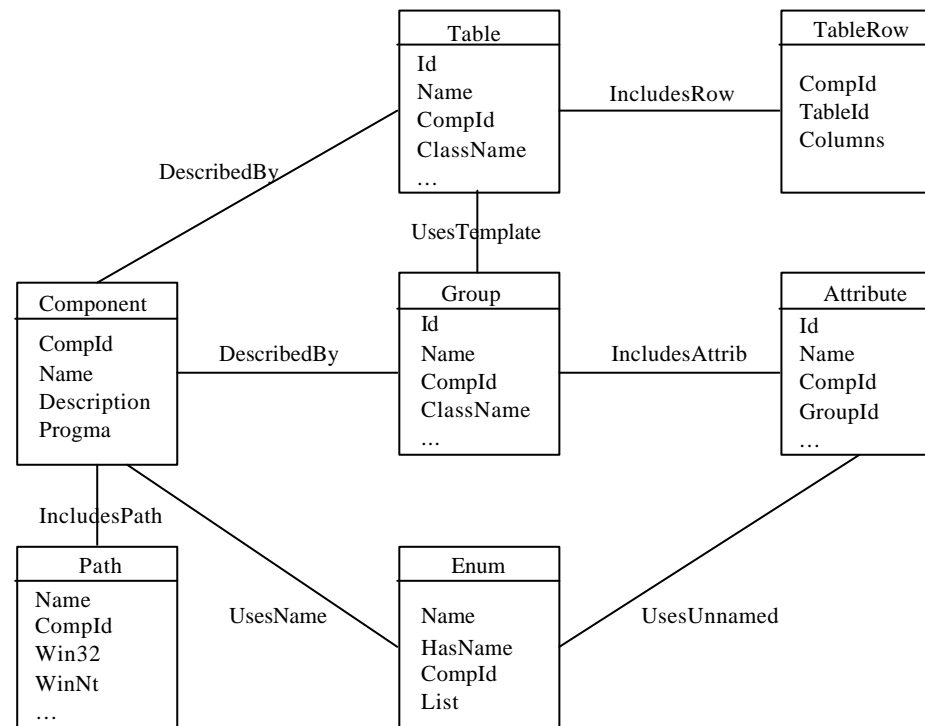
Table
Id
Name
CompId
ClassName
…

TableRow
CompId
TableId
Columns

IncludesRow

DescribedBy

UsesTemplate

Component
CompId
Name
Description
Progma

DescribedBy

Group
Id
Name
CompId
ClassName
…

IncludesAttrib

Attribute
Id
Name
CompId
GroupId
…

IncludesPath

Path
Name
CompId
Win32
WinNt
…

UsesName

Enum
Name
HasName
CompId
List

UsesUnnamed